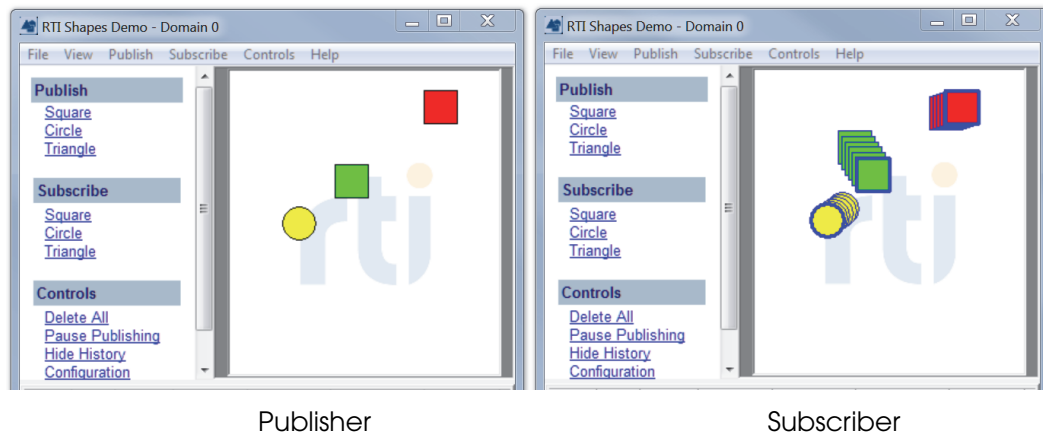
RTI Shapes Demo - Domain 0

File View Publish Subscribe Controls Help

Publish
Square
Circle
Triangle

Subscribe
Square
Circle
Triangle

Controls
Delete All
Pause Publishing
Hide History
Configuration

rti

RTI Shapes Demo - Domain 0

File View Publish Subscribe Controls Help

Publish
Square
Circle
Triangle

Subscribe
Square
Circle
Triangle

Controls
Delete All
Pause Publishing
Hide History
Configuration

rti

Publisher

Subscriber